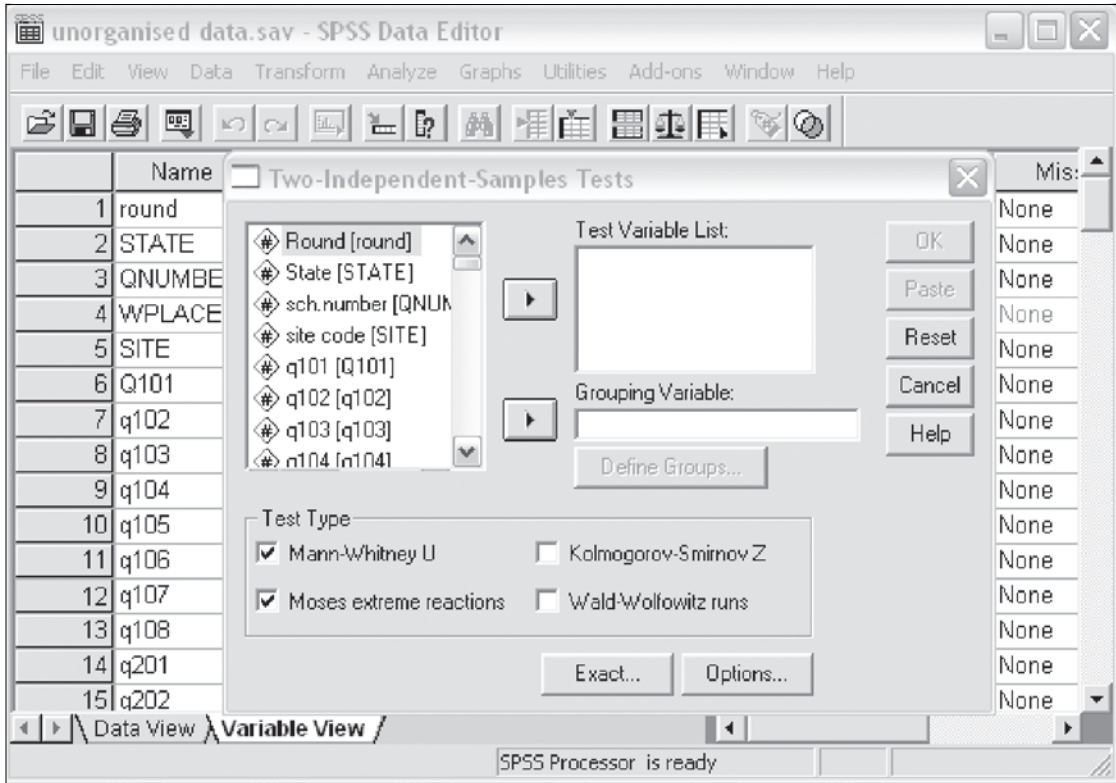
unorganised data.sav - SPSS Data Editor

File Edit View Data Transform Analyze Graphs Utilities Add-ons Window Help

| | Name | Mis: |
|---|---|---|
| 1 | round | None |
| 2 | STATE | None |
| 3 | QNUMBE | None |
| 4 | WPLACE | None |
| 5 | SITE | None |
| 6 | Q101 | None |
| 7 | q102 | None |
| 8 | q103 | None |
| 9 | q104 | None |
| 10 | q105 | None |
| 11 | q106 | None |
| 12 | q107 | None |
| 13 | q108 | None |
| 14 | q201 | None |
| 15 | q202 | None |

Two-Independent-Samples Tests

Round [round]
State [STATE]
sch.number [QNUN
site code [SITE]
q101 [Q101]
q102 [q102]
q103 [q103]
q104 [q104]

Test Variable List:

Grouping Variable:

Define Groups...

OK
Paste
Reset
Cancel
Help

Test Type
Mann-Whitney U
Kolmogorov-Smirnov Z
Moses extreme reactions
Wald-Wolfowitz runs

Exact...
Options...

Data View Variable View

SPSS Processor is ready